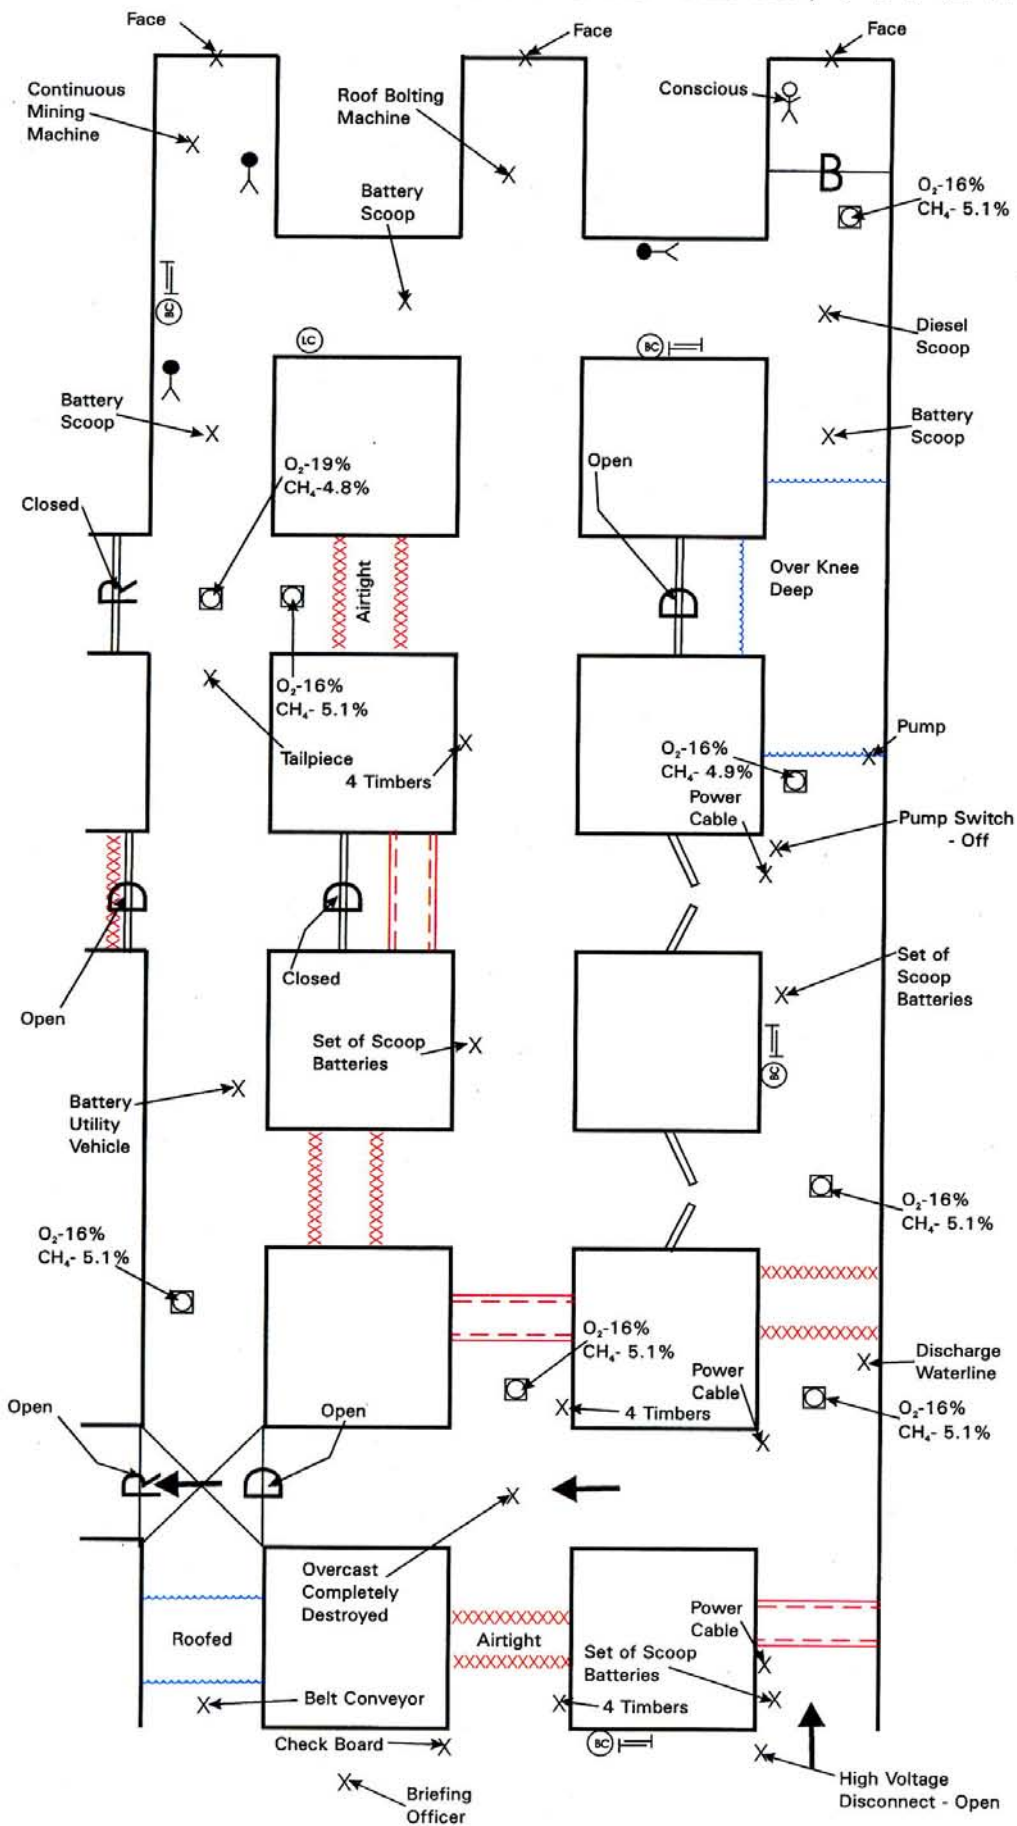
Face

Face

Face

Continuous Mining Machine

Roof Bolting Machine

Conscious

B

$O_2$-16%
$CH_4$- 5.1%

Battery Scoop

BC

Diesel Scoop

LC

BC

Battery Scoop

Battery Scoop

$O_2$-19%
$CH_4$-4.8%

Open

Closed

Airtight

Over Knee Deep

$O_2$-16%
$CH_4$- 5.1%

Tailpiece

4 Timbers

$O_2$-16%
$CH_4$- 4.9%

Pump

Power Cable

Pump Switch - Off

Closed

Set of Scoop Batteries

Open

Set of Scoop Batteries

Battery Utility Vehicle

BC

$O_2$-16%
$CH_4$- 5.1%

$O_2$-16%
$CH_4$- 5.1%

$O_2$-16%
$CH_4$- 5.1%

Discharge Waterline

Power Cable

$O_2$-16%
$CH_4$- 5.1%

Open

Open

4 Timbers

Overcast Completely Destroyed

Power Cable

Roofed

Airtight

Set of Scoop Batteries

Belt Conveyor

4 Timbers

Check Board

BC

Briefing Officer

High Voltage Disconnect - Open